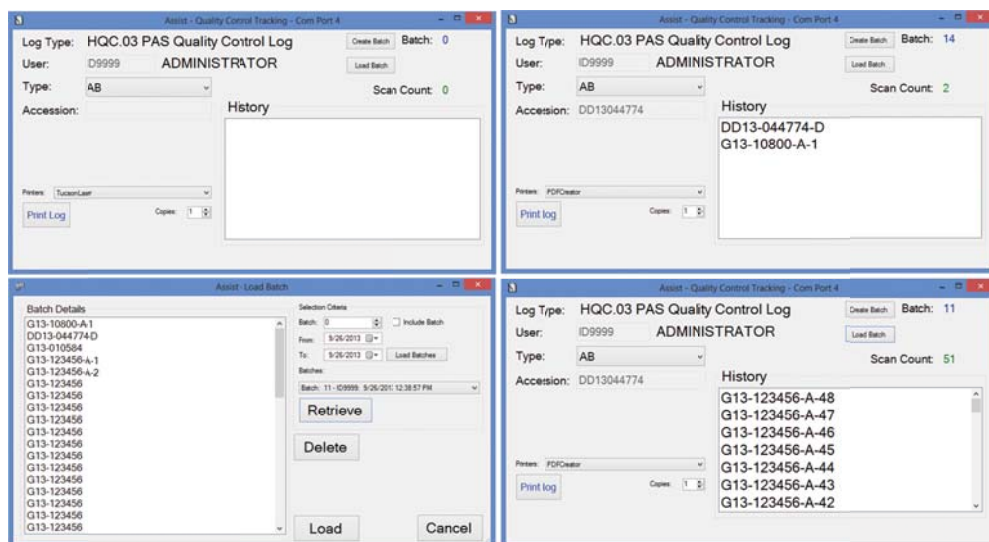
Assist - Quality Control Tracking - Com Port 4

Log Type: HQC.03 PAS Quality Control Log
Create Batch
Batch: 0
User: ID9999 ADMINISTRATOR
Load Batch
Type: AB
Scan Count: 0
Accession:
History
Printers: TucsonLaser
Copies: 1
Print Log

Assist - Quality Control Tracking - Com Port 4

Log Type: HQC.03 PAS Quality Control Log
Create Batch
Batch: 14
User: ID9999 ADMINISTRATOR
Load Batch
Type: AB
Scan Count: 2
Accession: DD13044774
History
DD13-044774-D
G13-10800-A-1
Printers: PDFCreator
Copies: 1
Print log

Assist - Load Batch

Batch Details
G13-10800-A-1
DD13-044774-D
G13-010584
G13-123456-A-1
G13-123456-A-2
G13-123456
G13-123456
G13-123456
G13-123456
G13-123456
G13-123456
G13-123456
G13-123456
G13-123456
G13-123456
G13-123456
G13-123456
G13-123456
G13-123456
Selection Criteria
Batch: 0
Include Batch
From: 9/26/2013
To: 9/26/2013
Load Batches
Batches:
Batch: 11 - ID9999: 9/26/2013 12:38:57 PM
Retrieve
Delete
Load
Cancel

Assist - Quality Control Tracking - Com Port 4

Log Type: HQC.03 PAS Quality Control Log
Create Batch
Batch: 11
User: ID9999 ADMINISTRATOR
Load Batch
Type: AB
Scan Count: 51
Accession: DD13044774
History
G13-123456-A-48
G13-123456-A-47
G13-123456-A-46
G13-123456-A-45
G13-123456-A-44
G13-123456-A-43
G13-123456-A-42
Printers: PDFCreator
Copies: 1
Print log